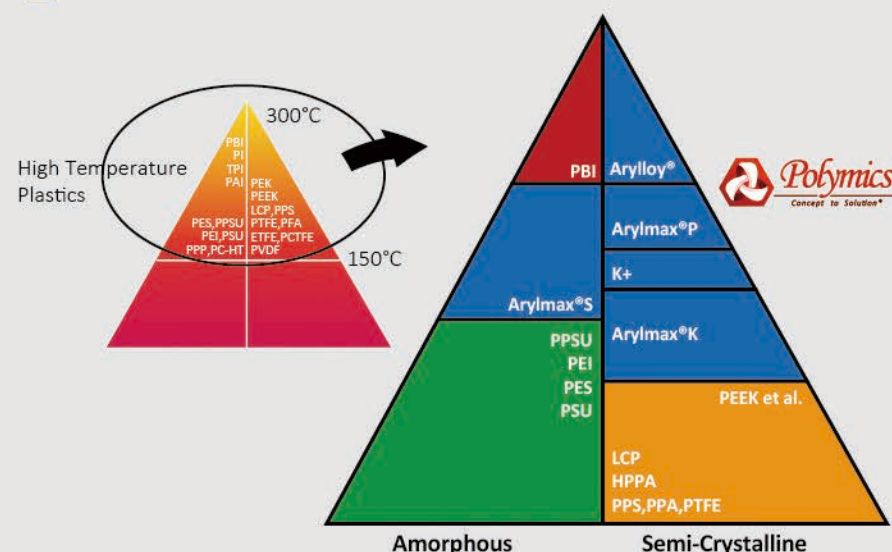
300°C

High Temperature Plastics

PBI
PI
TPI
PAI

PEK
PEEK
LCP,PPS

PES,PPSU
PEI,PSU
PPP,PC-HT

PTFE,PFA
ETFE,PCTFE
PVDF

150°C

PBI

Arylloy®

Arylmax®P

K+

Arylmax®S

Arylmax®K

PPSU
PEI
PES
PSU

PEEK et al.

LCP
HPPA
PPS,PPA,PTFE

Polymics
Concept to Solution®

Amorphous

Semi-Crystalline